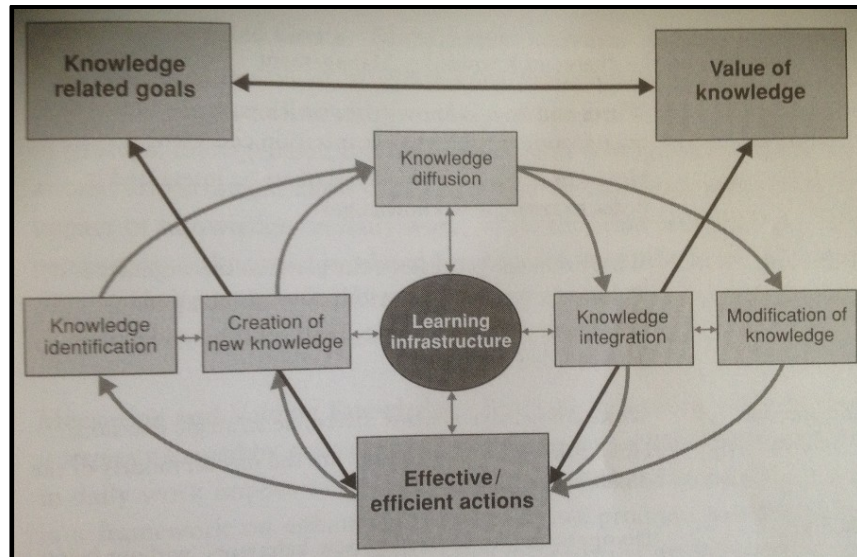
Knowledge related goals

Value of knowledge

Knowledge diffusion

Knowledge identification

Creation of new knowledge

Learning infrastructure

Knowledge integration

Modification of knowledge

Effective/ efficient actions